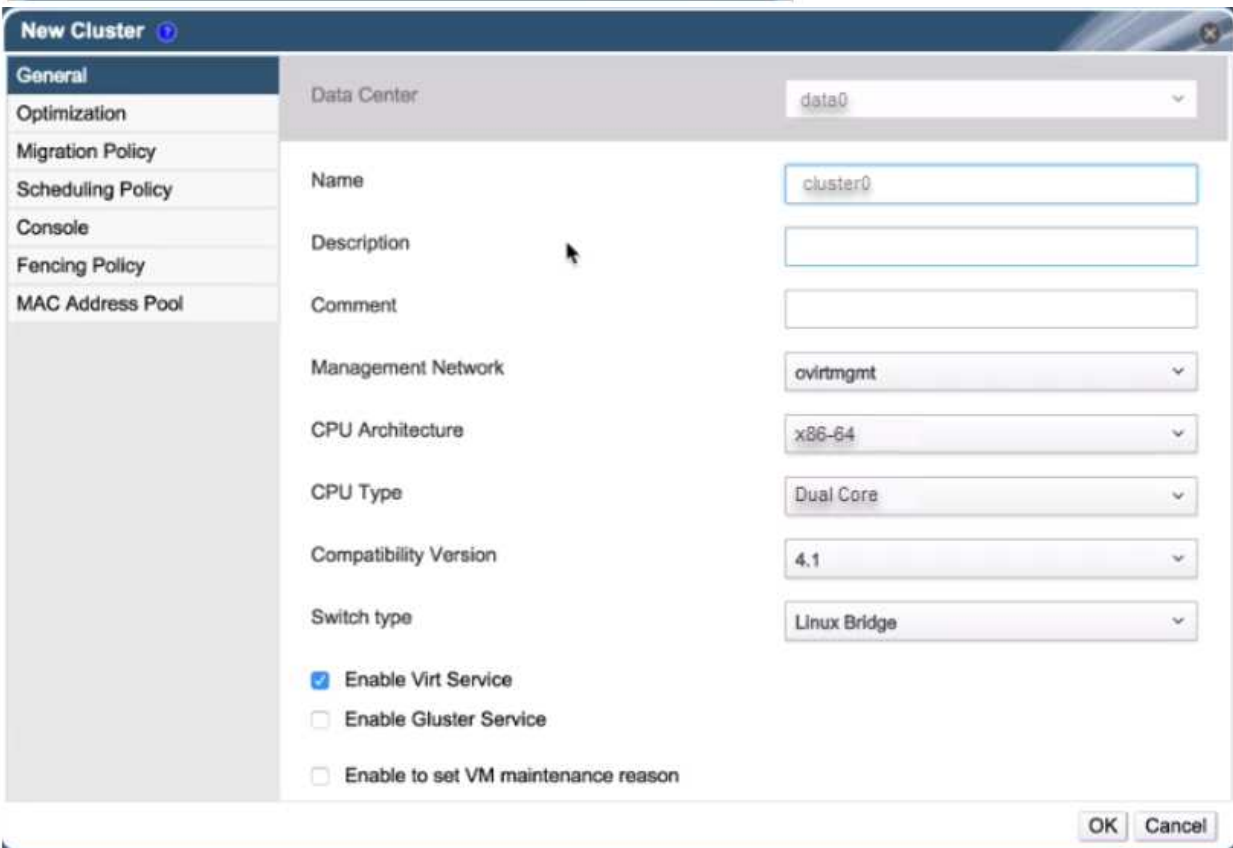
New Cluster

General
Optimization
Migration Policy
Scheduling Policy
Console
Fencing Policy
MAC Address Pool

Data Center data0

Name cluster0

Description

Comment

Management Network ovirtmgmt

CPU Architecture x86-64

CPU Type Dual Core

Compatibility Version 4.1

Switch type Linux Bridge

Enable Virt Service

Enable Gluster Service

Enable to set VM maintenance reason

OK Cancel